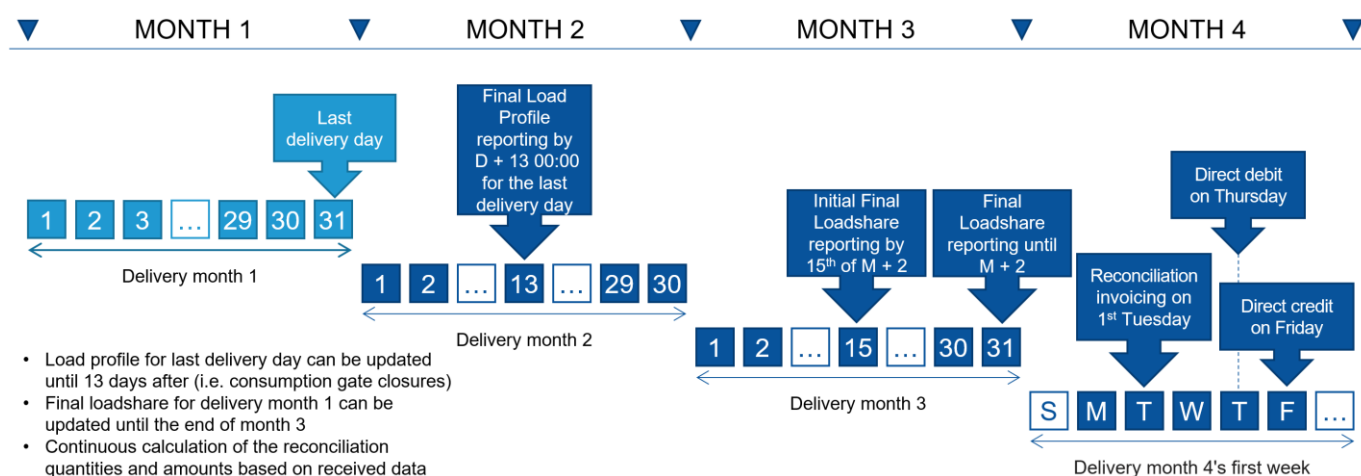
MONTH 1 MONTH 2 MONTH 3 MONTH 4

Last delivery day

1 2 3 … 29 30 31

Delivery month 1

Final Load Profile reporting by D + 13 00:00 for the last delivery day

1 2 … 13 … 29 30

Delivery month 2

Initial Final Loadshare reporting by 15$^{th}$ of M + 2

Final Loadshare reporting until M + 2

1 2 … 15 … 30 31

Delivery month 3

Direct debit on Thursday

Reconciliation invoicing on 1$^{st}$ Tuesday

Direct credit on Friday

S M T W T F …

Delivery month 4's first week

• Load profile for last delivery day can be updated until 13 days after (i.e. consumption gate closures)
• Final loadshare for delivery month 1 can be updated until the end of month 3
• Continuous calculation of the reconciliation quantities and amounts based on received data